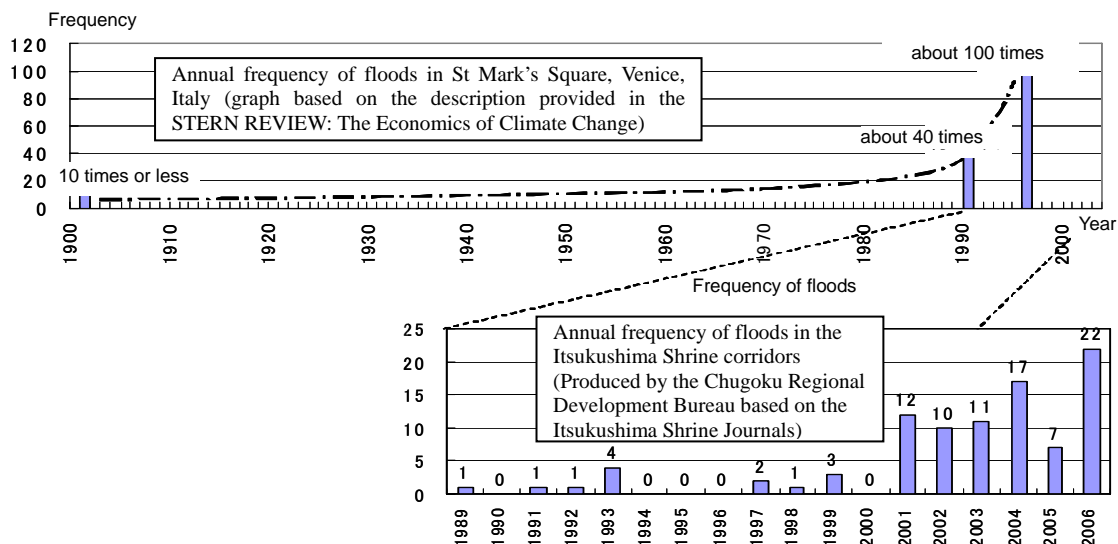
Frequency

120
100
80
60
40
20
0

Annual frequency of floods in St Mark's Square, Venice, Italy (graph based on the description provided in the STERN REVIEW: The Economics of Climate Change)

about 100 times

about 40 times

10 times or less

Year

1900
1910
1920
1930
1940
1950
1960
1970
1980
1990
2000

Frequency of floods

25
20
15
10
5
0

Annual frequency of floods in the Itsukushima Shrine corridors (Produced by the Chugoku Regional Development Bureau based on the Itsukushima Shrine Journals)

| 1989 | 1990 | 1991 | 1992 | 1993 | 1994 | 1995 | 1996 | 1997 | 1998 | 1999 | 2000 | 2001 | 2002 | 2003 | 2004 | 2005 | 2006 |
|---|---|---|---|---|---|---|---|---|---|---|---|---|---|---|---|---|---|
| 1 | 0 | 1 | 1 | 4 | 0 | 0 | 0 | 2 | 1 | 3 | 0 | 12 | 10 | 11 | 17 | 7 | 22 |